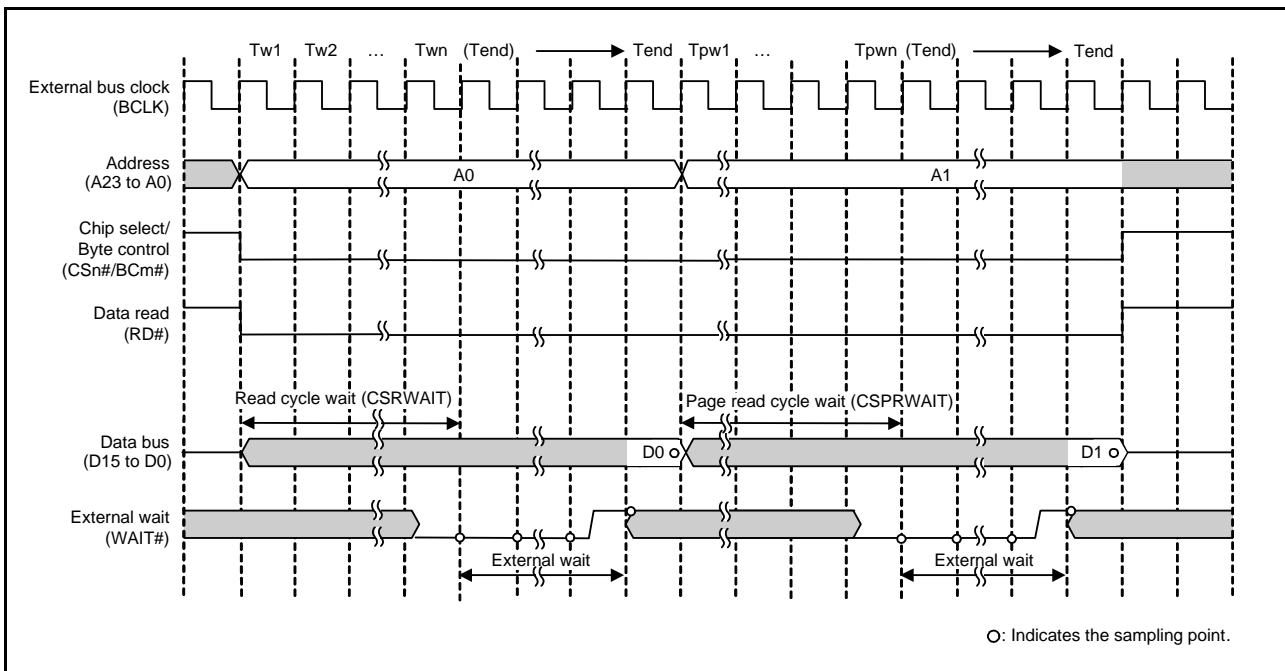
Tw1 Tw2 … Twn (Tend) Tend Tpw1 … Tpwn (Tend) Tend

External bus clock (BCLK)

Address (A23 to A0)

A0

A1

Chip select/ Byte control (CSn#/BCm#)

Data read (RD#)

Read cycle wait (CSRWAIT)

Page read cycle wait (CSPRWAIT)

Data bus (D15 to D0)

D0

D1

External wait (WAIT#)

External wait

External wait

○: Indicates the sampling point.